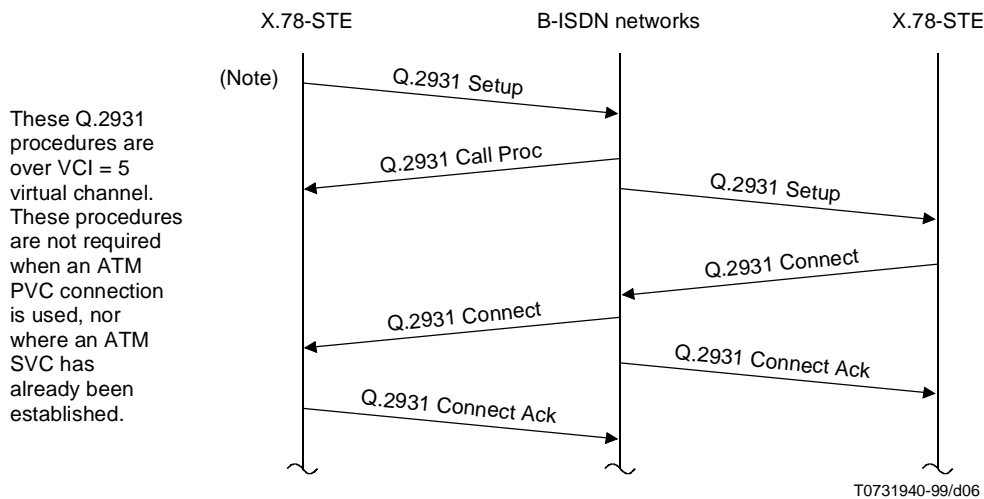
X.78-STE

B-ISDN networks

X.78-STE

(Note)

Q.2931 Setup

These Q.2931 procedures are over VCI = 5 virtual channel. These procedures are not required when an ATM PVC connection is used, nor where an ATM SVC has already been established.

Q.2931 Call Proc

Q.2931 Setup

Q.2931 Connect

Q.2931 Connect

Q.2931 Connect Ack

Q.2931 Connect Ack

T0731940-99/d06